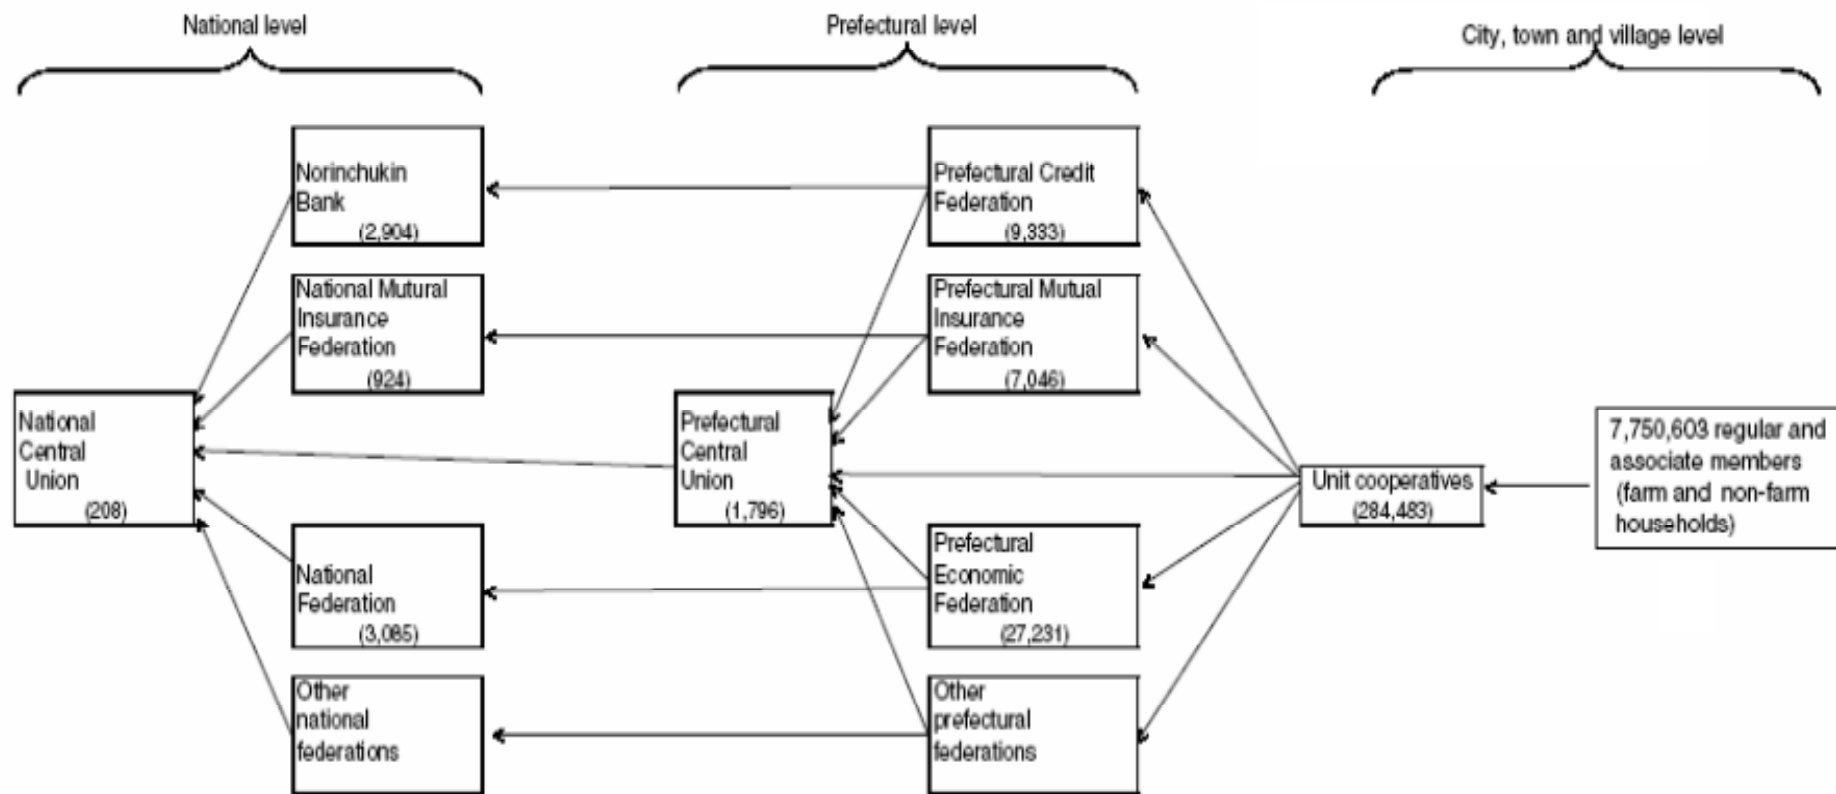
National level

Prefectural level

City, town and village level

Norinchukin Bank (2,904)

National Mutual Insurance Federation (924)

National Central Union (208)

National Federation (3,085)

Other national federations

Prefectural Credit Federation (9,333)

Prefectural Mutual Insurance Federation (7,046)

Prefectural Central Union (1,796)

Prefectural Economic Federation (27,231)

Other prefectural federations

Unit cooperatives (284,483)

7,750,603 regular and associate members (farm and non-farm households)